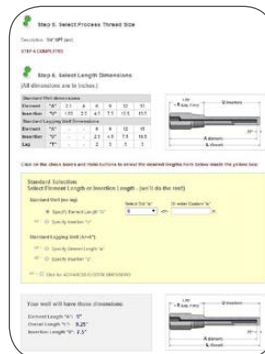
Step 5. Select Process Thread Size

Description: 3/4" NPT (std)

STEP 5 COMPLETED

Step 6. Select Length Dimensions

(All dimensions are in inches.)

| Standard Well dimensions | | | | | | | |
|---|---|---|---|---|---|---|---|
| Element | "A" | 2.5 | 4 | 6 | 9 | 12 | 15 |
| Insertion | "U" | 1.5 | 2.5 | 4.5 | 7.5 | 10.5 | 13.5 |
| Standard Lagging Well Dimensions | | | | | | | |
| Element | "A" | - | - | 6 | 9 | 12 | 15 |
| Insertion | "U" | - | - | 2.5 | 4.5 | 7.5 | 10.5 |
| Lag | "T" | - | - | 2 | 3 | 3 | 3 |

Lag
"T" (Lag Only)
"U" Insertion
"A" Element
D (Diameter)

Click on the check boxes and radio buttons to select the desired lengths from below match the picture box.

Standard Selection:
Select Element Length or Insertion Length - (we'll do the rest!)

Standard Well (no lag)
Select Std "A" Or enter Custom "A"
Specify Element Length "A" 5
Specify Insertion "U"

Standard Lagging Well (A+U+T)
Specify Element Length "A"
Specify Insertion "U"

Go for ADVANCED/CUSTOM DIMENSIONS

Your well will have these dimensions:

Element Length "A": 5"
Overall Length "L": 3.25"
Insertion Length "U": 2.5"